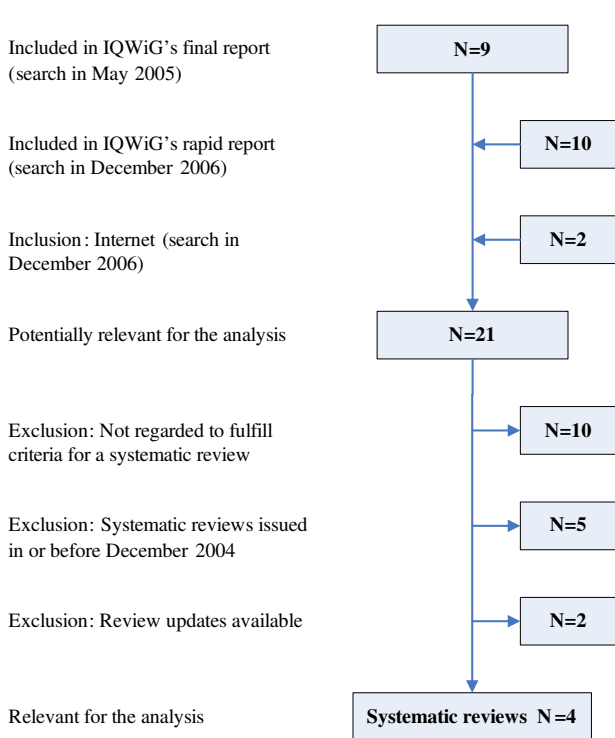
Included in IQWiG's final report (search in May 2005)

N=9

Included in IQWiG's rapid report (search in December 2006)

N=10

Inclusion: Internet (search in December 2006)

N=2

Potentially relevant for the analysis

N=21

Exclusion: Not regarded to fulfill criteria for a systematic review

N=10

Exclusion: Systematic reviews issued in or before December 2004

N=5

Exclusion: Review updates available

N=2

Relevant for the analysis

Systematic reviews N=4